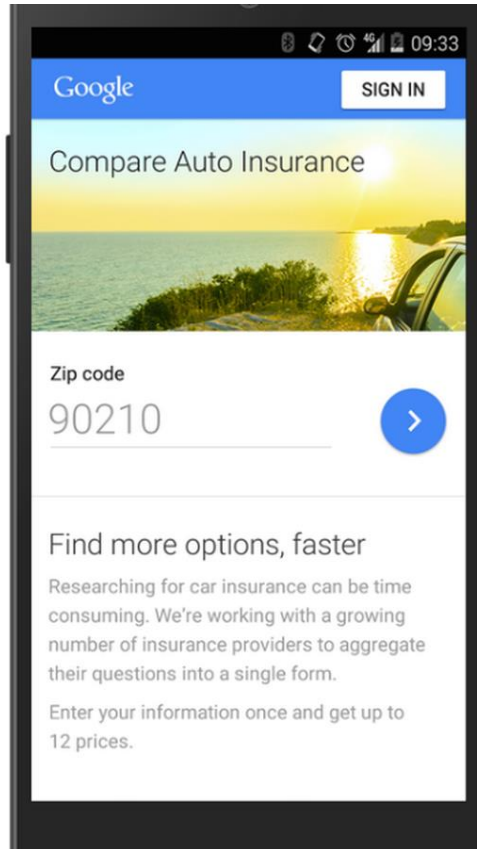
4G 09:33

Google

SIGN IN

Compare Auto Insurance

Zip code

90210

Find more options, faster

Researching for car insurance can be time consuming. We're working with a growing number of insurance providers to aggregate their questions into a single form.

Enter your information once and get up to 12 prices.